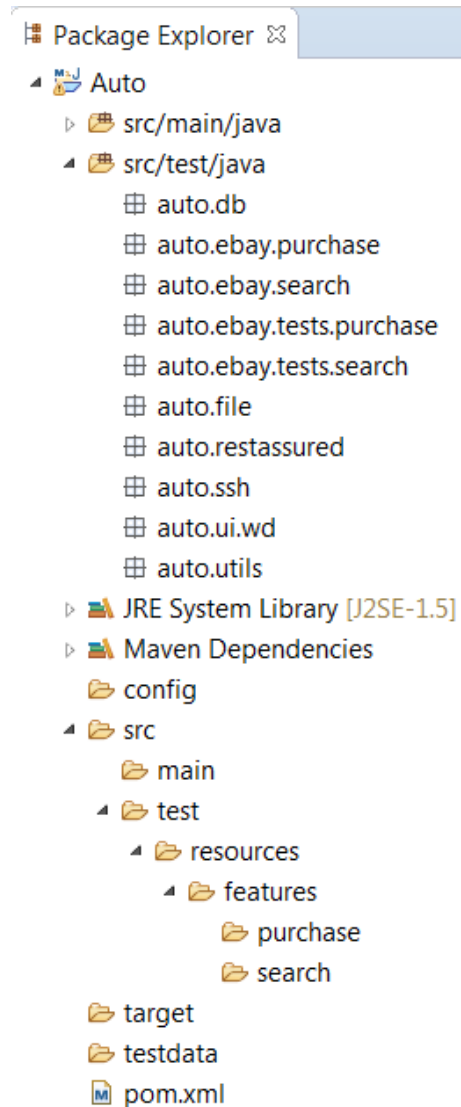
Package Explorer

Auto
src/main/java
src/test/java
auto.db
auto.ebay.purchase
auto.ebay.search
auto.ebay.tests.purchase
auto.ebay.tests.search
auto.file
auto.restassured
auto.ssh
auto.ui.wd
auto.utils
JRE System Library [J2SE-1.5]
Maven Dependencies
config
src
main
test
resources
features
purchase
search
target
testdata
pom.xml